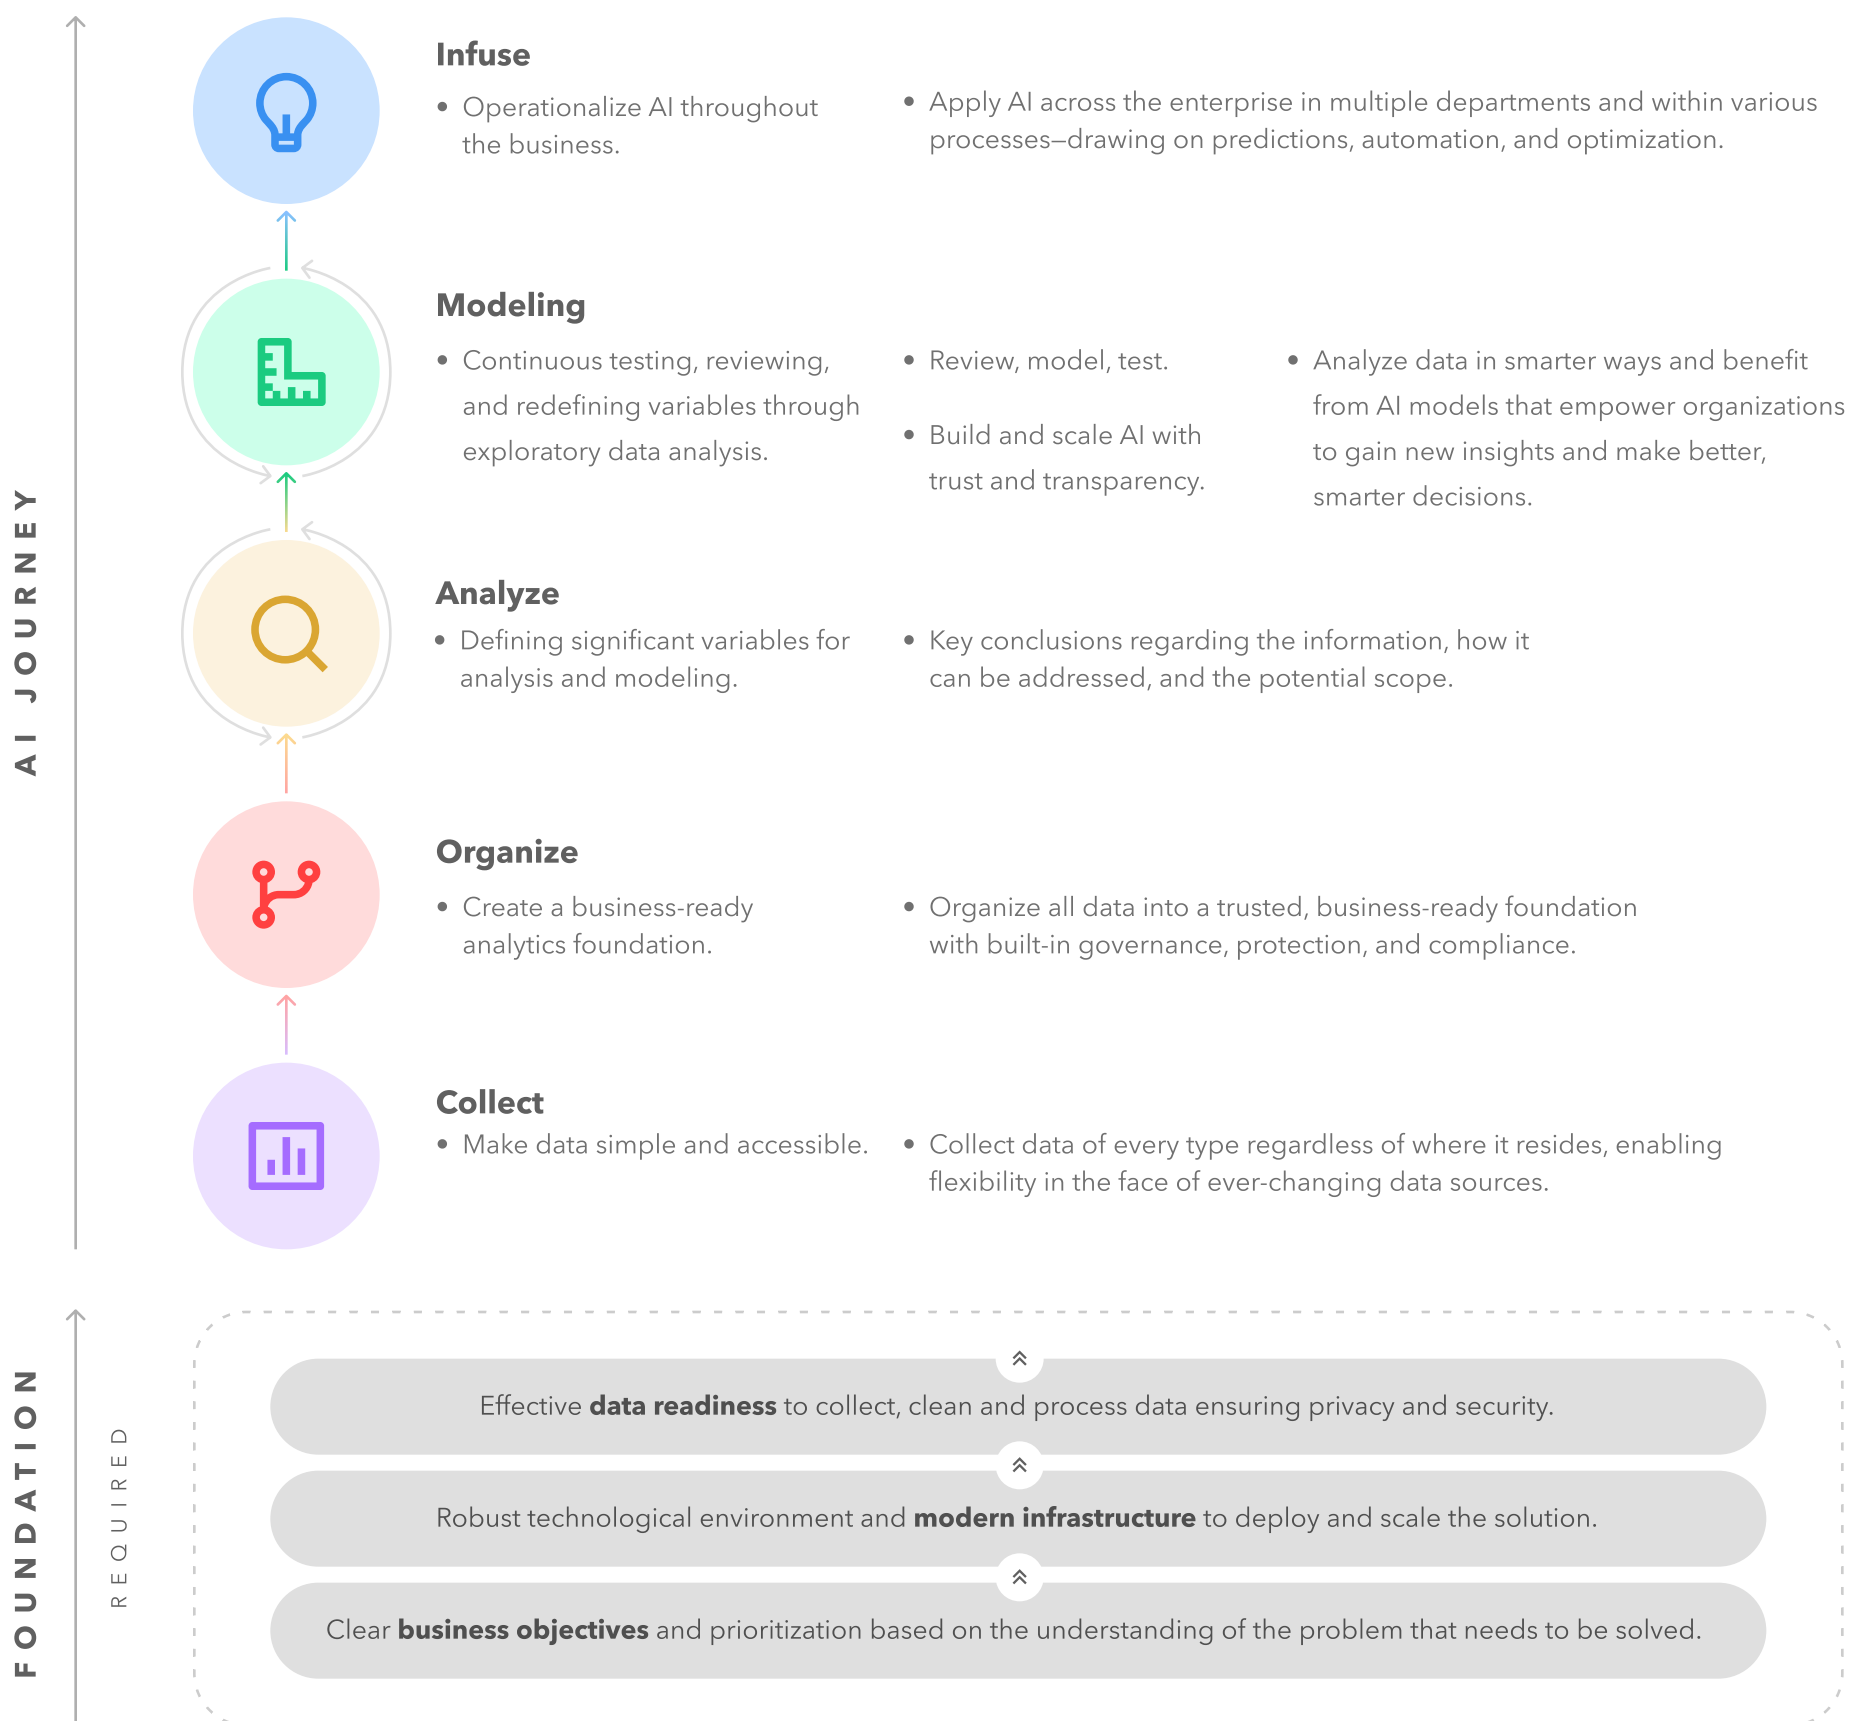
AI JOURNEY

Infuse

• Operationalize AI throughout the business.

• Apply AI across the enterprise in multiple departments and within various processes–drawing on predictions, automation, and optimization.

Modeling

• Continuous testing, reviewing, and redefining variables through exploratory data analysis.

• Review, model, test.

• Build and scale AI with trust and transparency.

• Analyze data in smarter ways and benefit from AI models that empower organizations to gain new insights and make better, smarter decisions.

Analyze

• Defining significant variables for analysis and modeling.

• Key conclusions regarding the information, how it can be addressed, and the potential scope.

Organize

• Create a business-ready analytics foundation.

• Organize all data into a trusted, business-ready foundation with built-in governance, protection, and compliance.

Collect

• Make data simple and accessible.

• Collect data of every type regardless of where it resides, enabling flexibility in the face of ever-changing data sources.

FOUNDATION

REQUIRED

Effective **data readiness** to collect, clean and process data ensuring privacy and security.

Robust technological environment and **modern infrastructure** to deploy and scale the solution.

Clear **business objectives** and prioritization based on the understanding of the problem that needs to be solved.